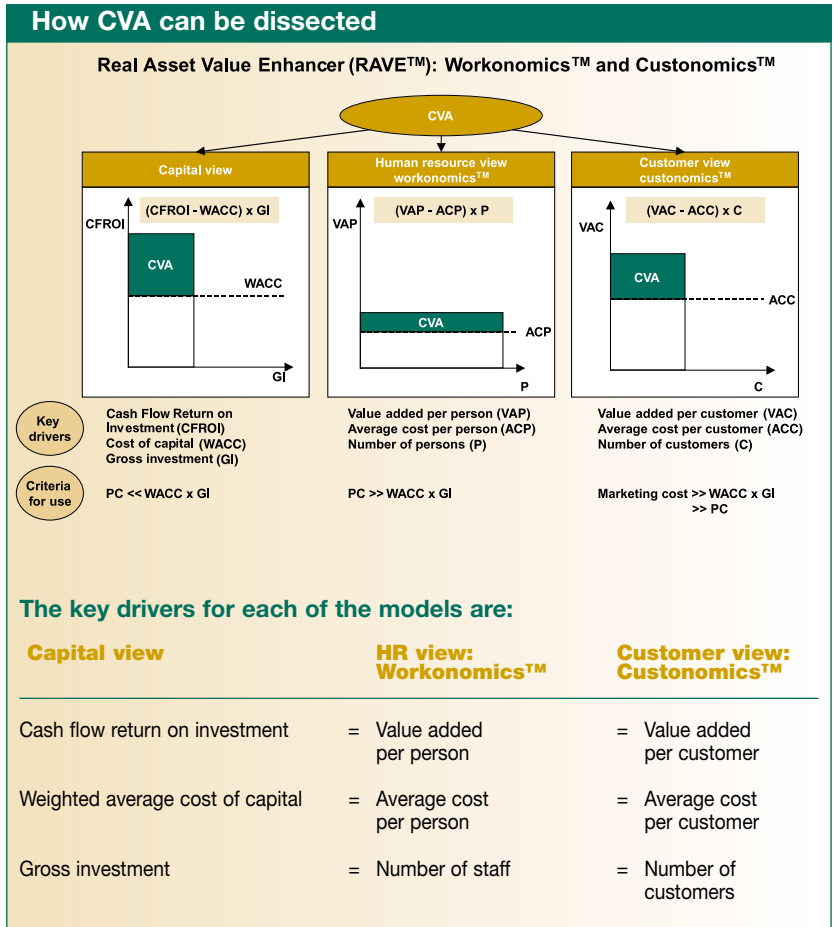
How CVA can be dissected

Real Asset Value Enhancer (RAVE$^{TM}$): Workonomics$^{TM}$ and Custonomics$^{TM}$

CVA

Capital view

(CFROI - WACC) x GI

CFROI

CVA

WACC

GI

Human resource view workonomics$^{TM}$

(VAP - ACP) x P

VAP

CVA

ACP

P

Customer view custonomics$^{TM}$

(VAC - ACC) x C

VAC

CVA

ACC

C

Key drivers

Cash Flow Return on Investment (CFROI)
Cost of capital (WACC)
Gross investment (GI)

Value added per person (VAP)
Average cost per person (ACP)
Number of persons (P)

Value added per customer (VAC)
Average cost per customer (ACC)
Number of customers (C)

Criteria for use

PC << WACC x GI

PC >> WACC x GI

Marketing cost >> WACC x GI
>> PC

The key drivers for each of the models are:

| Capital view | | HR view: Workonomics$^{TM}$ | | Customer view: Custonomics$^{TM}$ |
|---|---|---|---|---|
| Cash flow return on investment | = | Value added per person | = | Value added per customer |
| Weighted average cost of capital | = | Average cost per person | = | Average cost per customer |
| Gross investment | = | Number of staff | = | Number of customers |